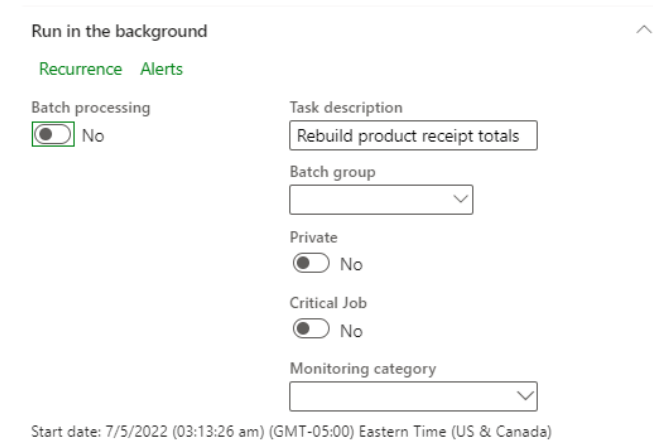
Run in the background

Recurrence Alerts

Batch processing
No

Task description
Rebuild product receipt totals

Batch group

Private
No

Critical Job
No

Monitoring category

Start date: 7/5/2022 (03:13:26 am) (GMT-05:00) Eastern Time (US & Canada)